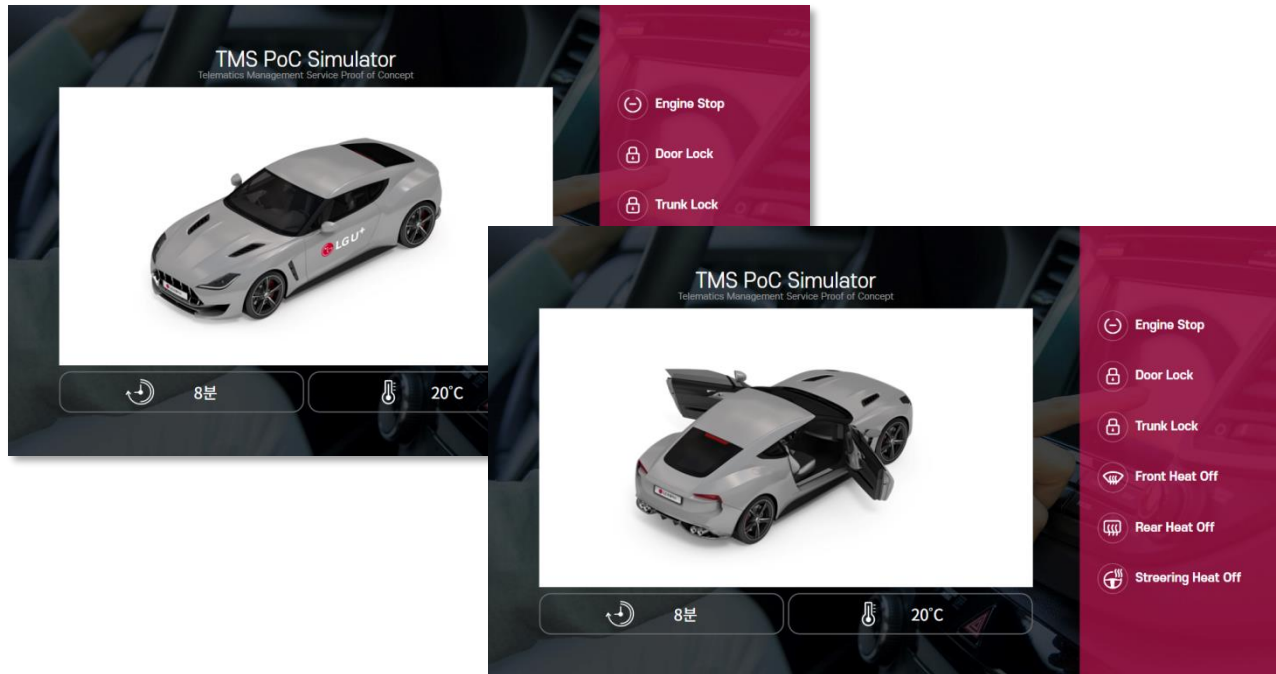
TMS PoC Simulator
Telematics Management Service Proof of Concept

LG U+

8분

20°C

Engine Stop

Door Lock

Trunk Lock

TMS PoC Simulator
Telematics Management Service Proof of Concept

8분

20°C

Engine Stop

Door Lock

Trunk Lock

Front Heat Off

Rear Heat Off

Streering Heat Off